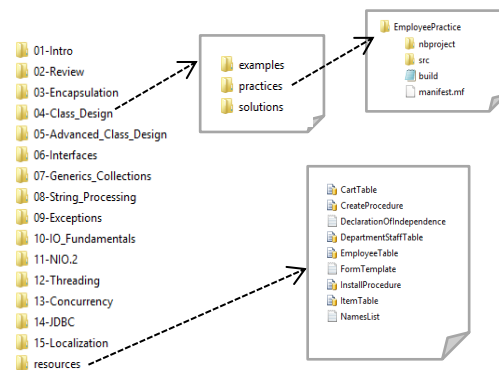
01-Intro
02-Review
03-Encapsulation
04-Class_Design
05-Advanced_Class_Design
06-Interfaces
07-Generics_Collections
08-String_Processing
09-Exceptions
10-IO_Fundamentals
11-NIO.2
12-Threading
13-Concurrency
14-JDBC
15-Localization
resources

examples
practices
solutions

EmployeePractice
nbproject
src
build
manifest.mf

CartTable
CreateProcedure
DeclarationOfIndependence
DepartmentStaffTable
EmployeeTable
FormTemplate
InstallProcedure
ItemTable
NamesList